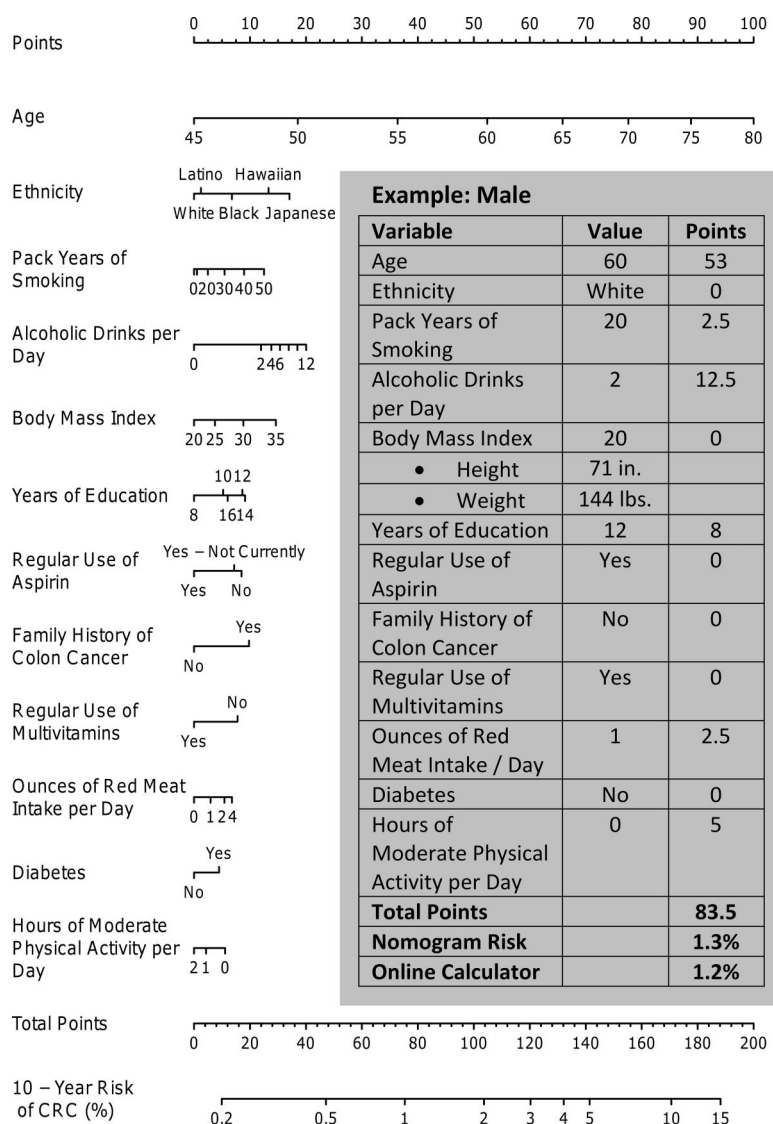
Points
0 10 20 30 40 50 60 70 80 90 100

Age
45 50 55 60 65 70 75 80

Ethnicity
Latino Hawaiian
White Black Japanese

Pack Years of Smoking
0 20 30 40 50

Alcoholic Drinks per Day
0 2 4 6 12

Body Mass Index
20 25 30 35

Years of Education
10 12
8 16 14

Regular Use of Aspirin
Yes – Not Currently
Yes No

Family History of Colon Cancer
Yes
No

Regular Use of Multivitamins
No
Yes

Ounces of Red Meat Intake per Day
0 1 2 4

Diabetes
Yes
No

Hours of Moderate Physical Activity per Day
2 1 0

Example: Male

| Variable | Value | Points |
|---|---|---|
| Age | 60 | 53 |
| Ethnicity | White | 0 |
| Pack Years of Smoking | 20 | 2.5 |
| Alcoholic Drinks per Day | 2 | 12.5 |
| Body Mass Index | 20 | 0 |
| • Height | 71 in. | |
| • Weight | 144 lbs. | |
| Years of Education | 12 | 8 |
| Regular Use of Aspirin | Yes | 0 |
| Family History of Colon Cancer | No | 0 |
| Regular Use of Multivitamins | Yes | 0 |
| Ounces of Red Meat Intake / Day | 1 | 2.5 |
| Diabetes | No | 0 |
| Hours of Moderate Physical Activity per Day | 0 | 5 |
| **Total Points** | | **83.5** |
| **Nomogram Risk** | | **1.3%** |
| **Online Calculator** | | **1.2%** |

Total Points
0 20 40 60 80 100 120 140 160 180 200

10 – Year Risk of CRC (%)
0.2 0.5 1 2 3 4 5 10 15